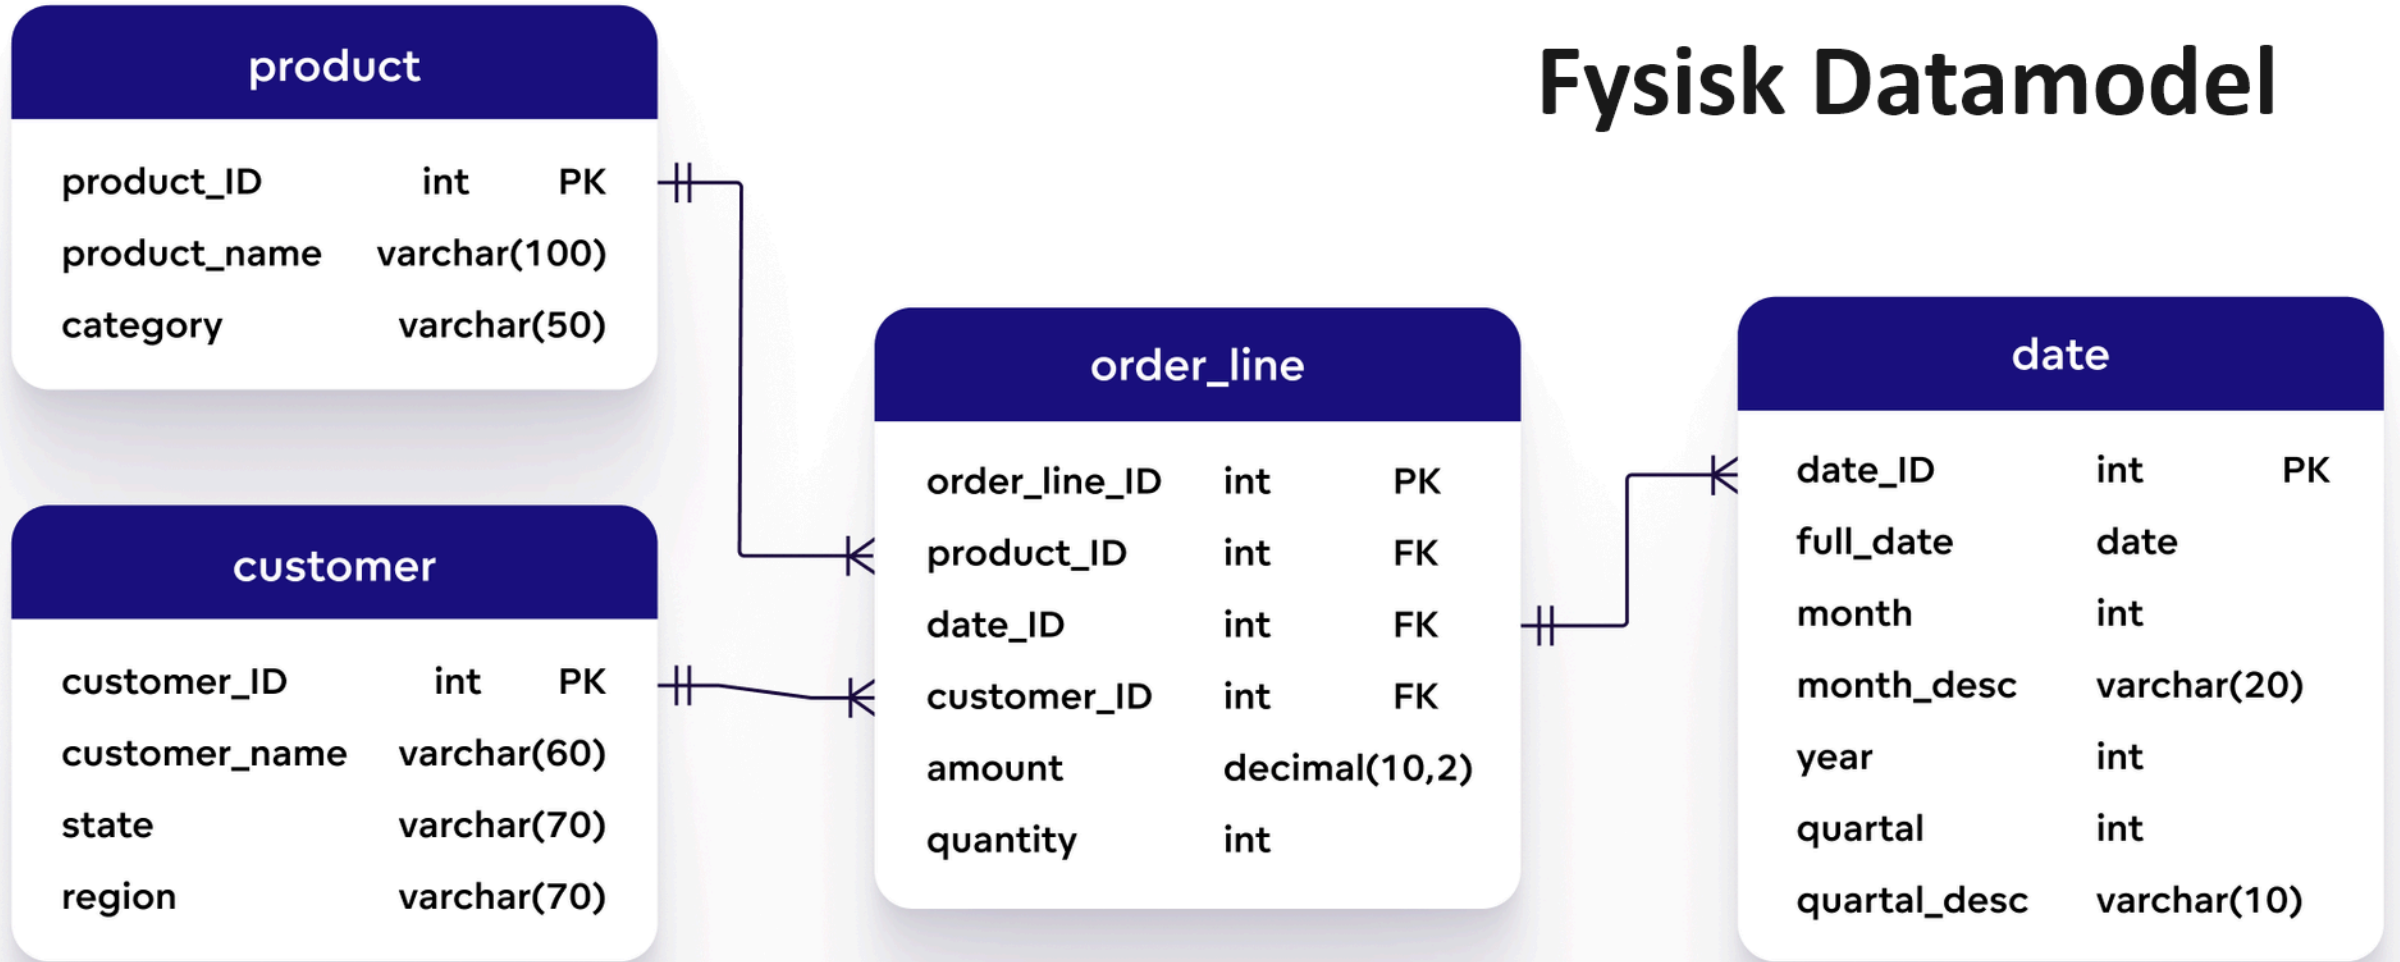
Fysisk Datamodel

product

| product_ID | int | PK |
|---|---|---|
| product_name | varchar(100) | |
| category | varchar(50) | |

customer

| customer_ID | int | PK |
|---|---|---|
| customer_name | varchar(60) | |
| state | varchar(70) | |
| region | varchar(70) | |

order_line

| order_line_ID | int | PK |
|---|---|---|
| product_ID | int | FK |
| date_ID | int | FK |
| customer_ID | int | FK |
| amount | decimal(10,2) | |
| quantity | int | |

date

| date_ID | int | PK |
|---|---|---|
| full_date | date | |
| month | int | |
| month_desc | varchar(20) | |
| year | int | |
| quartal | int | |
| quartal_desc | varchar(10) | |